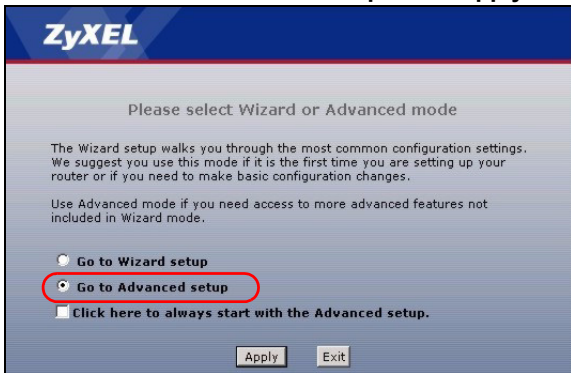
ZyXEL

Please select Wizard or Advanced mode

The Wizard setup walks you through the most common configuration settings. We suggest you use this mode if it is the first time you are setting up your router or if you need to make basic configuration changes.

Use Advanced mode if you need access to more advanced features not included in Wizard mode.

Go to Wizard setup

Go to Advanced setup

Click here to always start with the Advanced setup.

Apply Exit